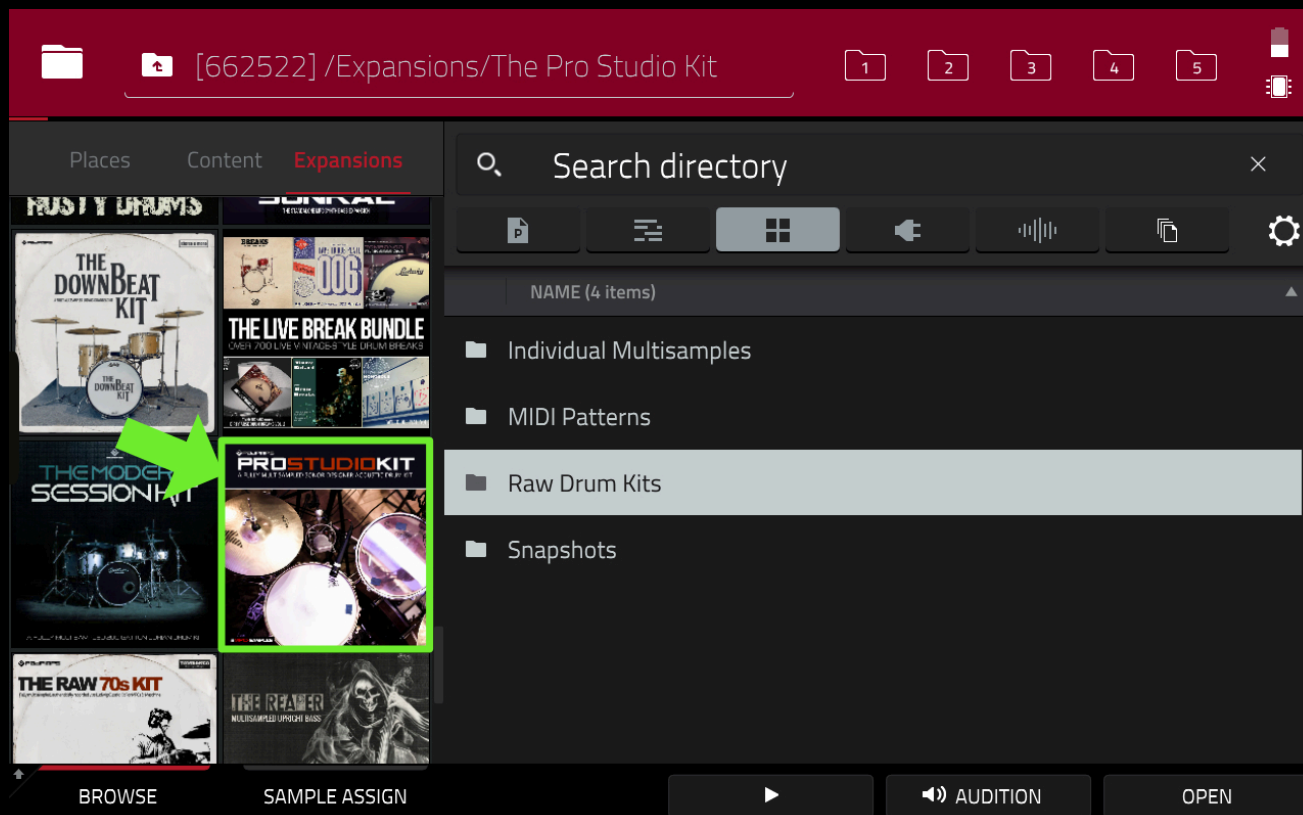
[662522] /Expansions/The Pro Studio Kit

1 2 3 4 5

Places Content Expansions

RUSTY DRUMS

THE DOWNBEAT KIT

THE LIVE BREAK BUNDLE
OVER 700 LIVE VINTAGE STYLE DRUM BREAKS

THE MODERN SESSION KIT

PROSTUDIOKIT

THE RAW 70s KIT

THE REAPER
MULTISAMPLED UPRIGHT BASS

Search directory

NAME (4 items)

Individual Multisamples

MIDI Patterns

Raw Drum Kits

Snapshots

BROWSE SAMPLE ASSIGN AUDITION OPEN